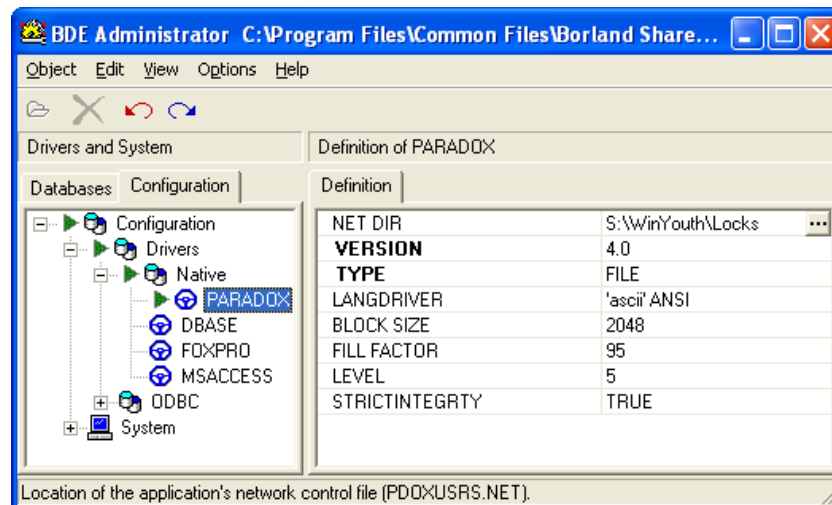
BDE Administrator C:\Program Files\Common Files\Borland Share...

Object Edit View Options Help

Drivers and System

Definition of PARADOX

Databases Configuration

Configuration
Drivers
Native
PARADOX
DBASE
FOXPRO
MSACCESS
ODBC
System

Definition

| | |
|---|---|
| NET DIR | S:\WinYouth\Locks |
| VERSION | 4.0 |
| TYPE | FILE |
| LANGDRIVER | 'ascii' ANSI |
| BLOCK SIZE | 2048 |
| FILL FACTOR | 95 |
| LEVEL | 5 |
| STRICTINTEGRTY | TRUE |

Location of the application's network control file (PDOXUSRS.NET).